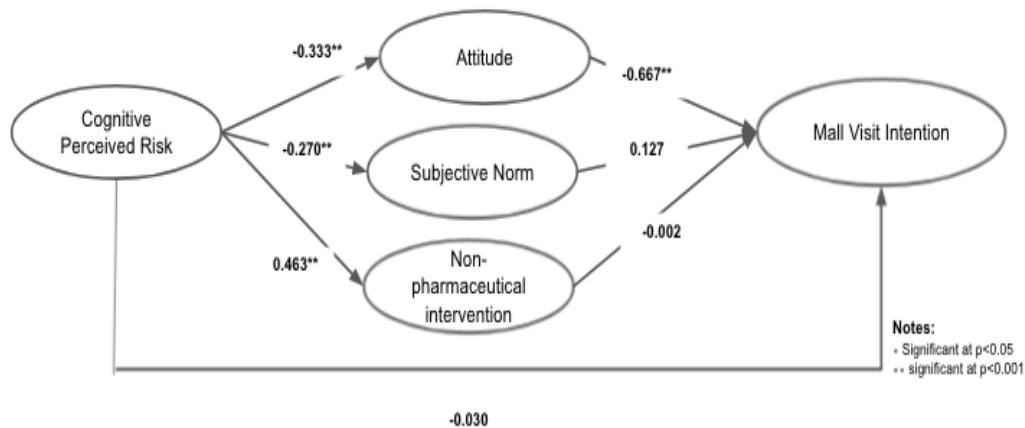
-0.333**

Attitude

-0.667**

Cognitive Perceived Risk

-0.270**

Subjective Norm

0.127

Mall Visit Intention

-0.002

0.463**

Non-pharmaceutical intervention

Notes:
* Significant at p<0.05
** significant at p<0.001

-0.030